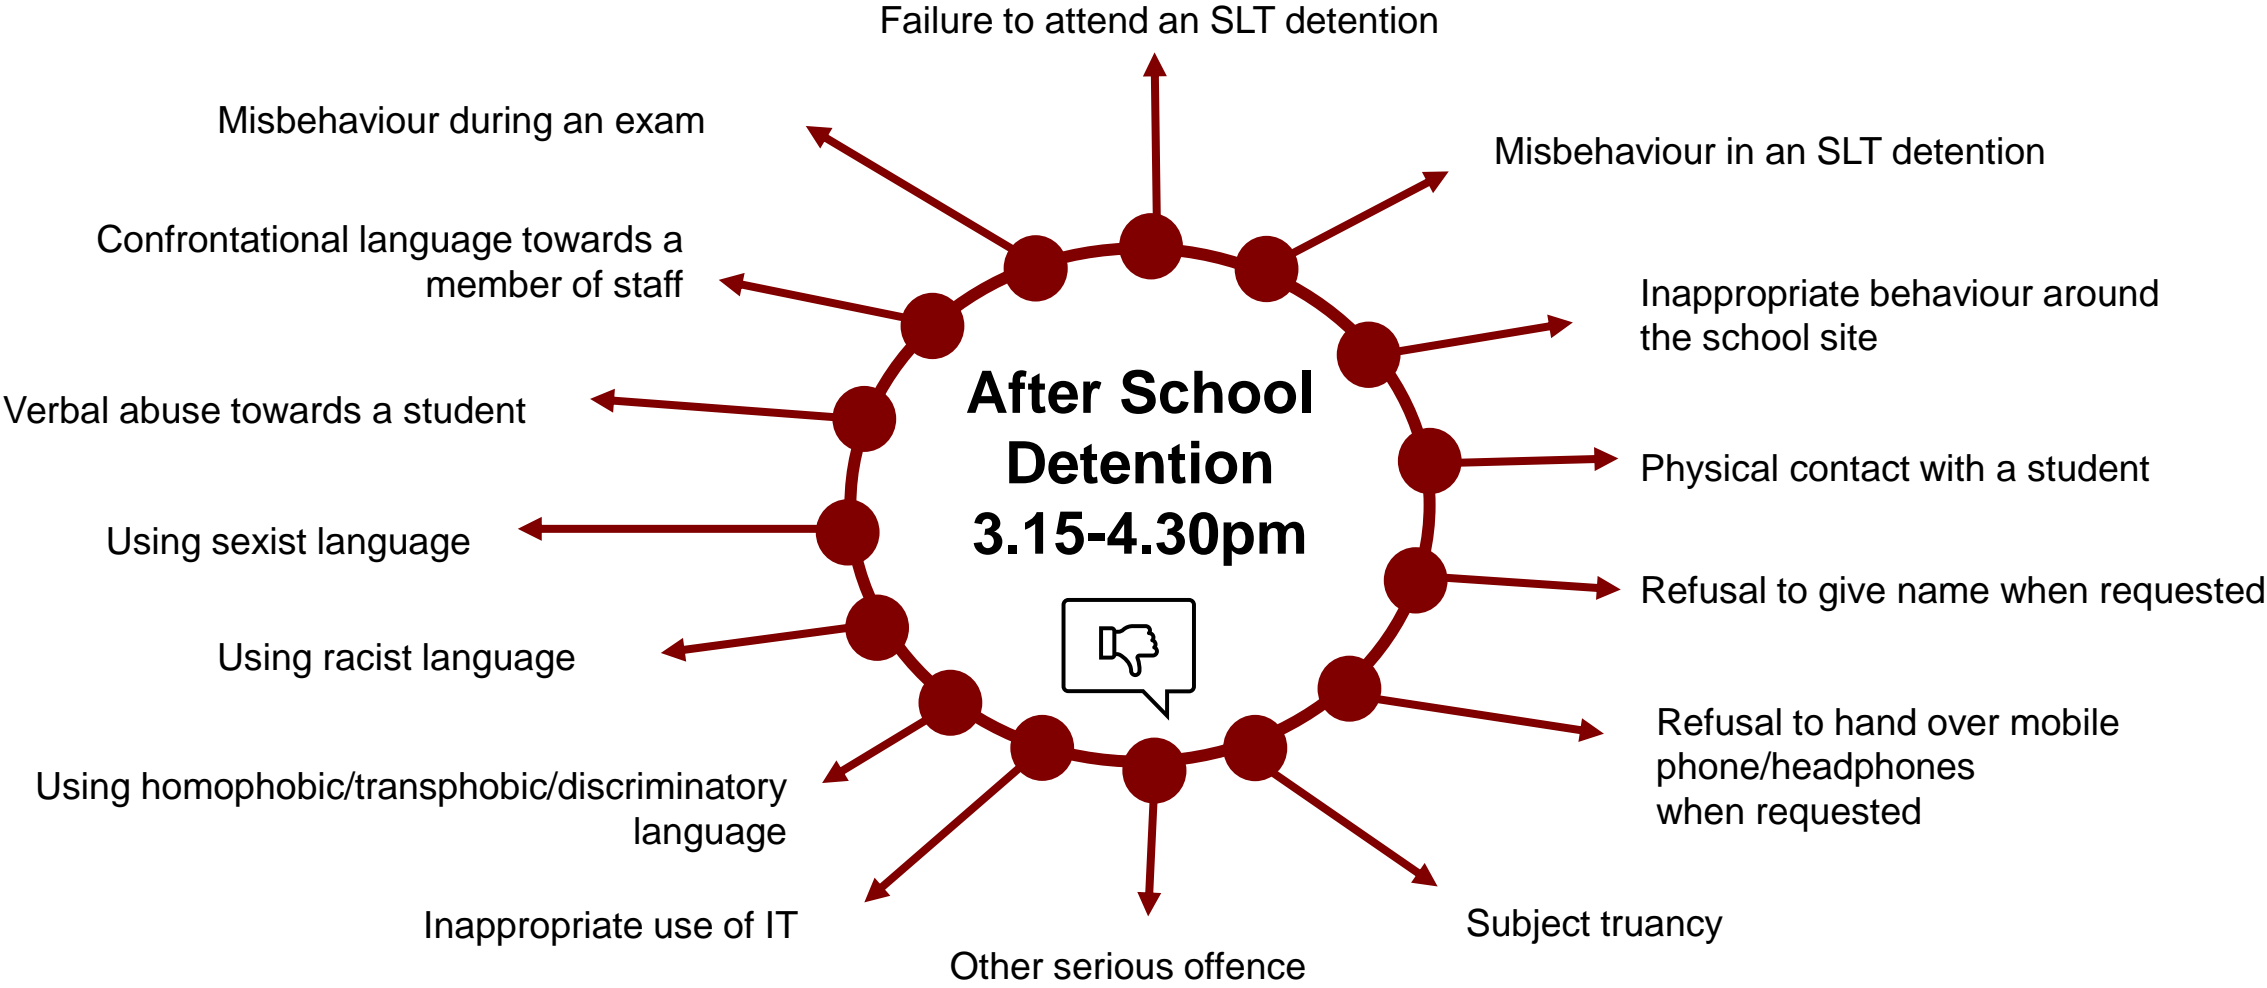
After School Detention 3.15-4.30pm

Failure to attend an SLT detention

Misbehaviour in an SLT detention

Inappropriate behaviour around the school site

Physical contact with a student

Refusal to give name when requested

Refusal to hand over mobile phone/headphones when requested

Subject truancy

Other serious offence

Inappropriate use of IT

Using homophobic/transphobic/discriminatory language

Using racist language

Using sexist language

Verbal abuse towards a student

Confrontational language towards a member of staff

Misbehaviour during an exam